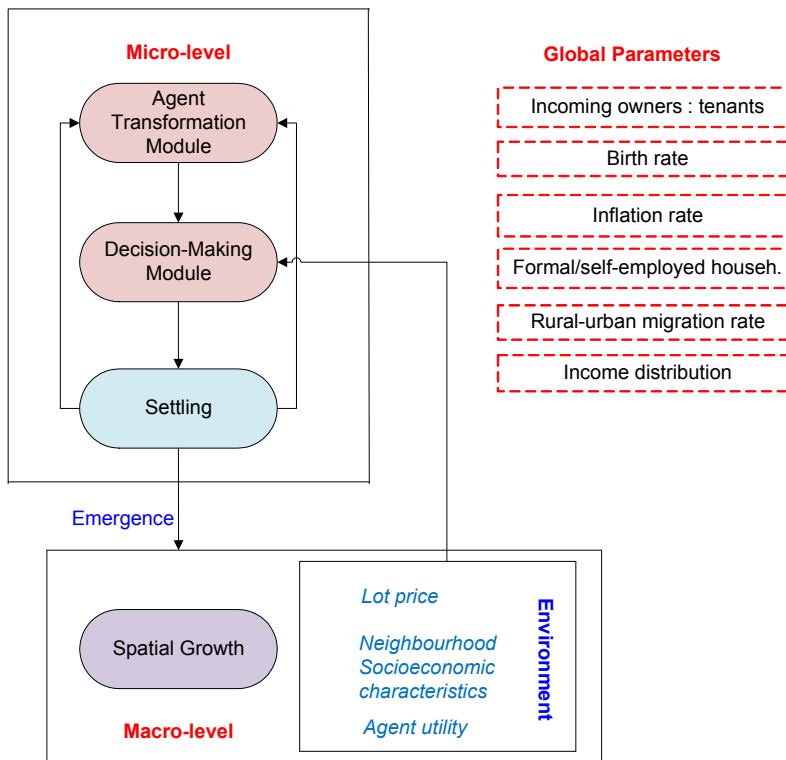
Micro-level

Agent Transformation Module

Decision-Making Module

Settling

Global Parameters

Incoming owners : tenants

Birth rate

Inflation rate

Formal/self-employed househ.

Rural-urban migration rate

Income distribution

Emergence

Spatial Growth

Lot price

Neighbourhood Socioeconomic characteristics

Agent utility

Environment

Macro-level